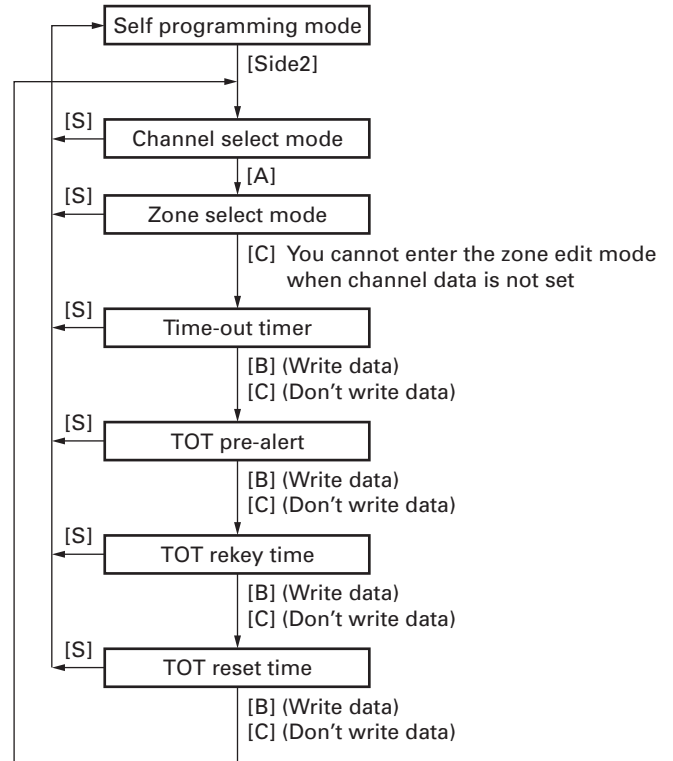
Self programming mode

[Side2]

[S]

Channel select mode

[A]

[S]

Zone select mode

[C] You cannot enter the zone edit mode when channel data is not set

[S]

Time-out timer

[B] (Write data)
[C] (Don't write data)

[S]

TOT pre-alert

[B] (Write data)
[C] (Don't write data)

[S]

TOT rekey time

[B] (Write data)
[C] (Don't write data)

[S]

TOT reset time

[B] (Write data)
[C] (Don't write data)